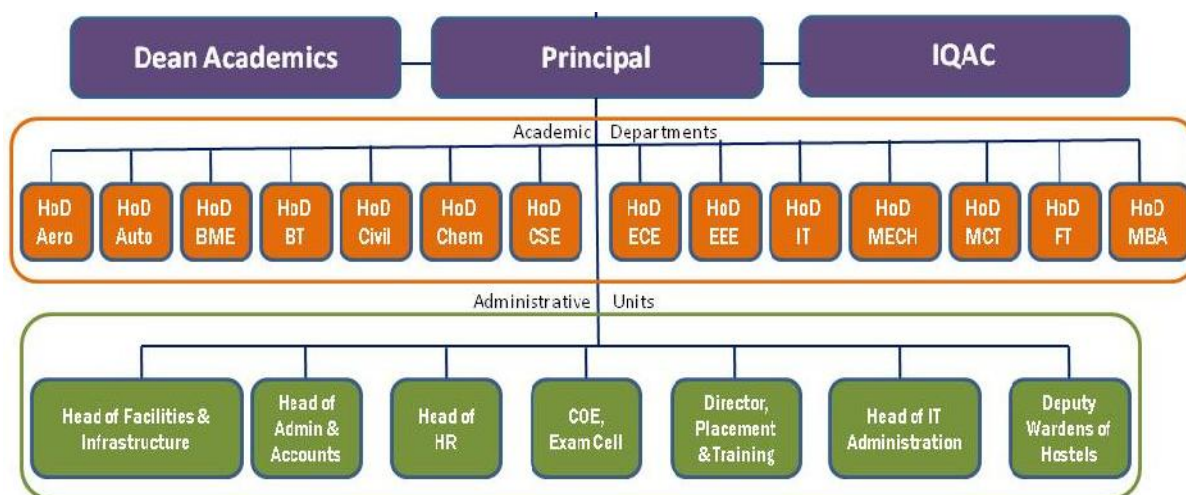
Dean Academics

Principal

IQAC

Academic Departments

HoD Aero

HoD Auto

HoD BME

HoD BT

HoD Civil

HoD Chem

HoD CSE

HoD ECE

HoD EEE

HoD IT

HoD MECH

HoD MCT

HoD FT

HoD MBA

Administrative Units

Head of Facilities & Infrastructure

Head of Admin & Accounts

Head of HR

COE, Exam Cell

Director, Placement &Training

Head of IT Administration

Deputy Wardens of Hostels